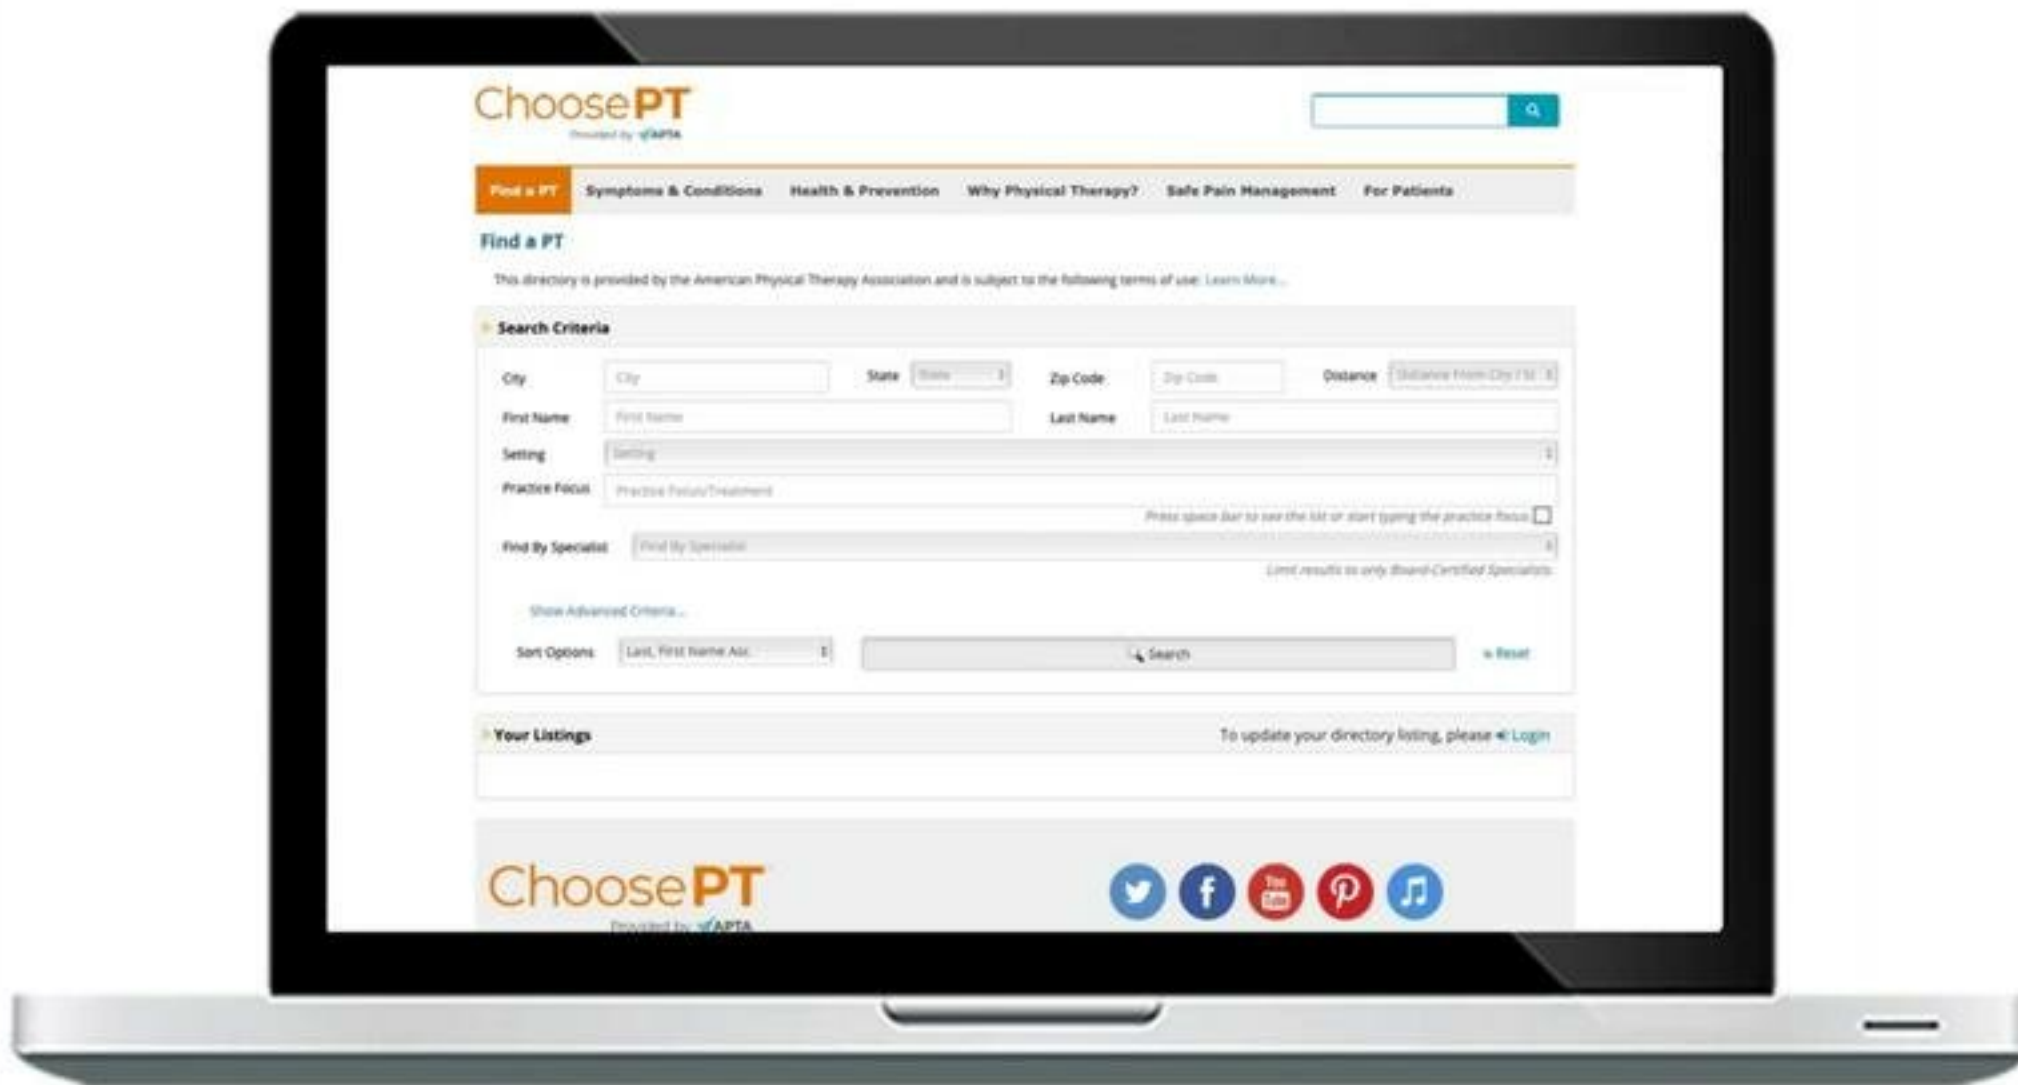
ChoosePT
Provided by APTA

Find a PT | Symptoms & Conditions | Health & Prevention | Why Physical Therapy? | Safe Pain Management | For Patients

Find a PT

This directory is provided by the American Physical Therapy Association and is subject to the following terms of use: Learn More...

Search Criteria

City [City] State [State] Zip Code [Zip Code] Distance [Distance From City / St]
First Name [First Name] Last Name [Last Name]
Setting [Setting]
Practice Focus [Practice Focus/Treatment]
Press space bar to see the list or start typing the practice focus
Find By Specialist [Find By Specialist]
Limit results to only Board-Certified Specialists

Show Advanced Criteria...

Sort Options [Last, First Name Asc.] Search Reset

Your Listings
To update your directory listing, please Login

ChoosePT
Provided by APTA